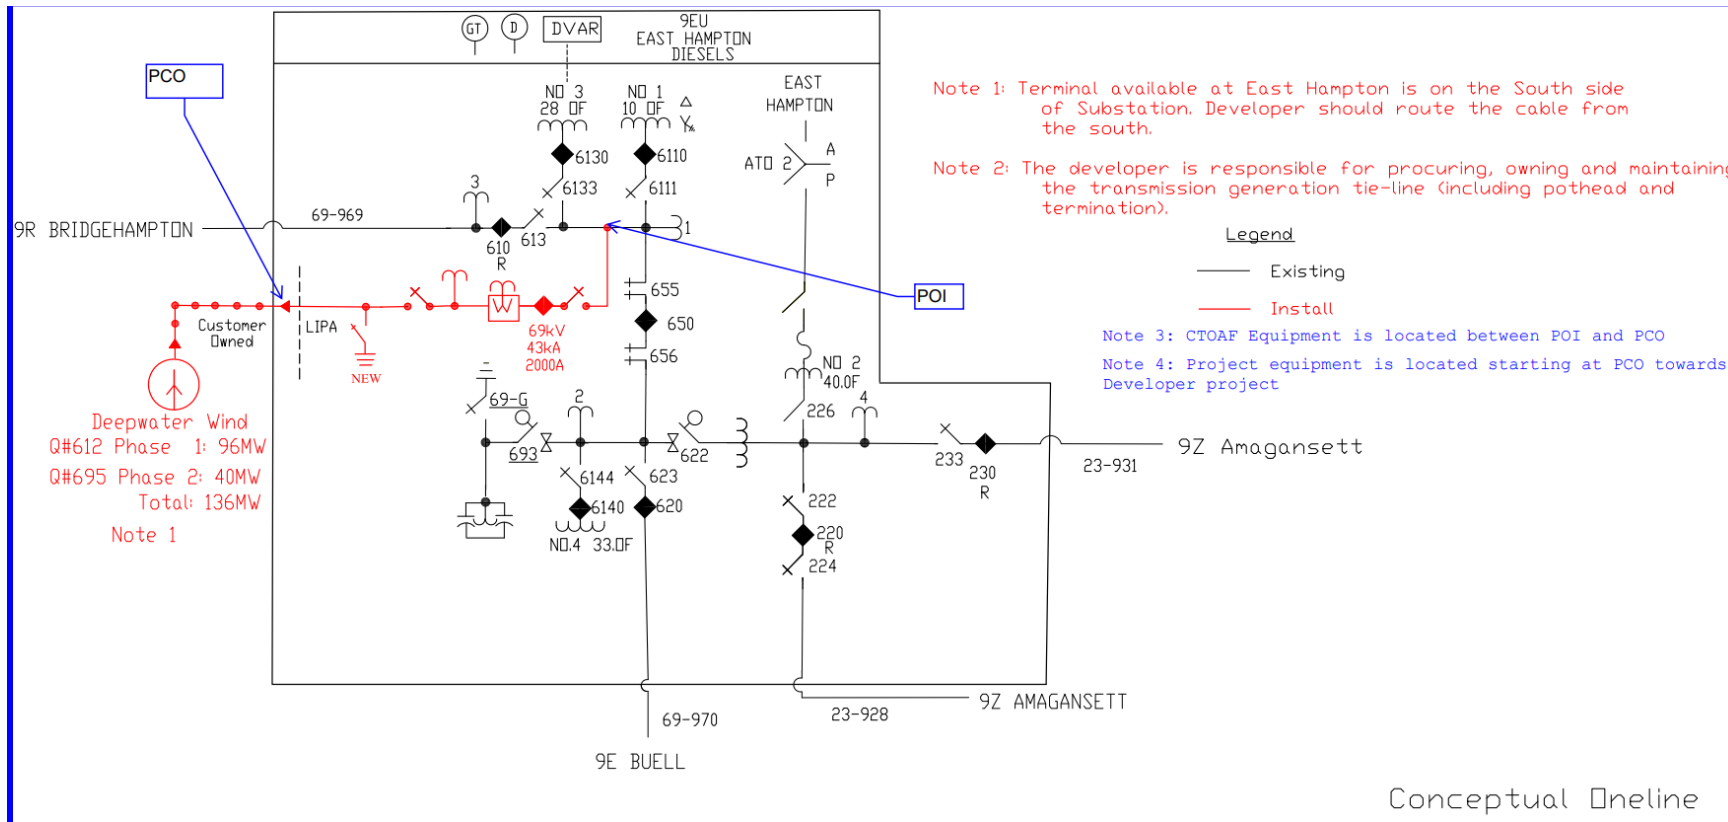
GT D DVAR 9EU EAST HAMPTON DIESELS

PCO

NO 3 28 OF

NO 1 10 OF

EAST HAMPTON

Note 1: Terminal available at East Hampton is on the South side of Substation. Developer should route the cable from the south.

Note 2: The developer is responsible for procuring, owning and maintaining the transmission generation tie-line (including pothead and termination).

Legend

Existing

Install

Note 3: CTOAF Equipment is located between POI and PCO

Note 4: Project equipment is located starting at PCO towards Developer project

6130

6110

ATO 2

A

P

3

6133

6111

9R BRIDGEHAMPTON

69-969

610 R

613

1

POI

655

650

656

Customer Owned

LIPA

NEW

69kV 43kA 2000A

NO 2 40.0F

226

4

Deepwater Wind

Q#612 Phase 1: 96MW

Q#695 Phase 2: 40MW

Total: 136MW

Note 1

69-G

2

693

622

233

230 R

9Z Amagansett

23-931

6144

623

6140

620

222

220 R

224

NO.4 33.OF

69-970

23-928

9Z AMAGANSETT

9E BUELL

Conceptual Oneline